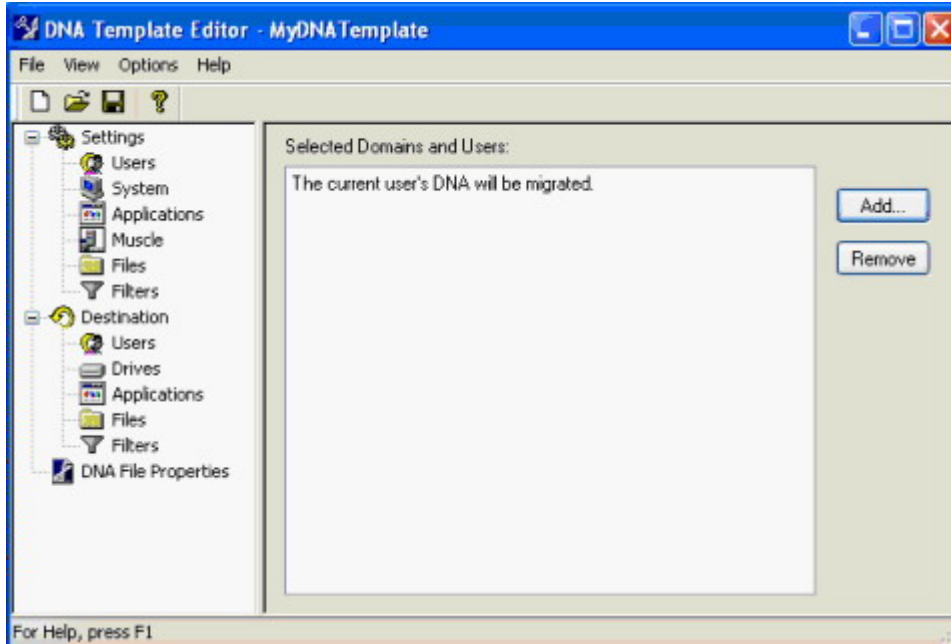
DNA Template Editor - MyDNATemplate

File View Options Help

Settings
Users
System
Applications
Muscle
Files
Filters
Destination
Users
Drives
Applications
Files
Filters
DNA File Properties

Selected Domains and Users:

The current user's DNA will be migrated.

Add...

Remove

For Help, press F1